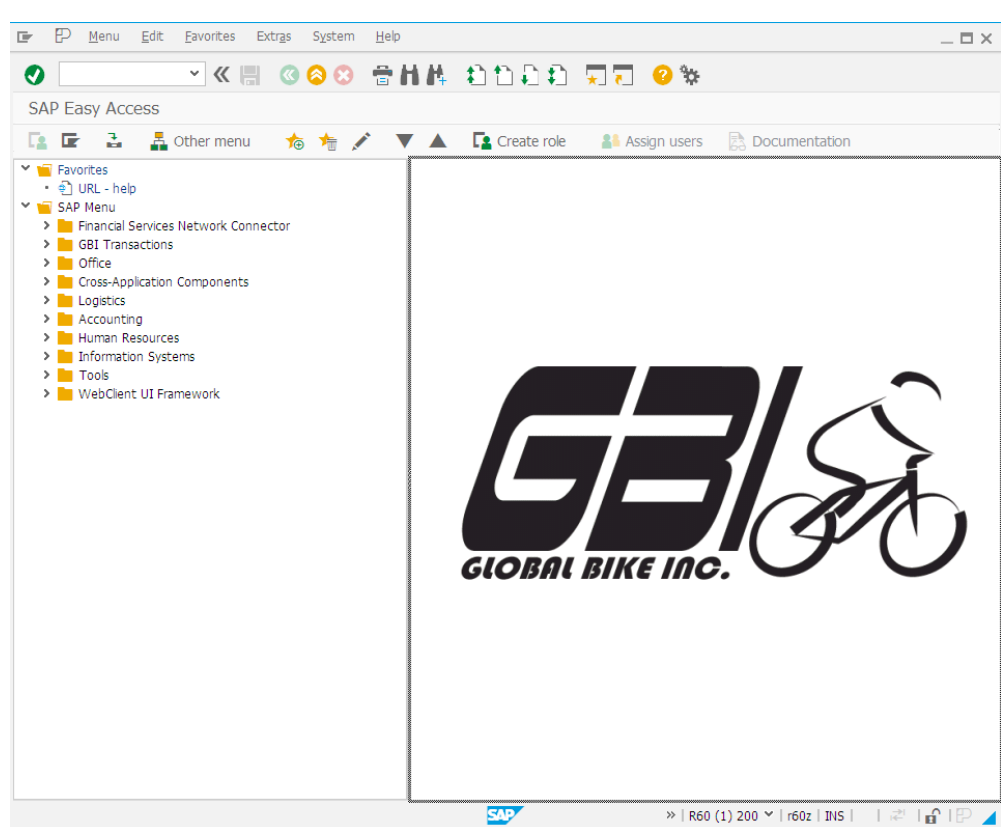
Menu Edit Favorites Extras System Help

SAP Easy Access

Other menu Create role Assign users Documentation

Favorites
URL - help
SAP Menu
Financial Services Network Connector
GBI Transactions
Office
Cross-Application Components
Logistics
Accounting
Human Resources
Information Systems
Tools
WebClient UI Framework

GBI
GLOBAL BIKE INC.

SAP
R60 (1) 200 | r60z | INS